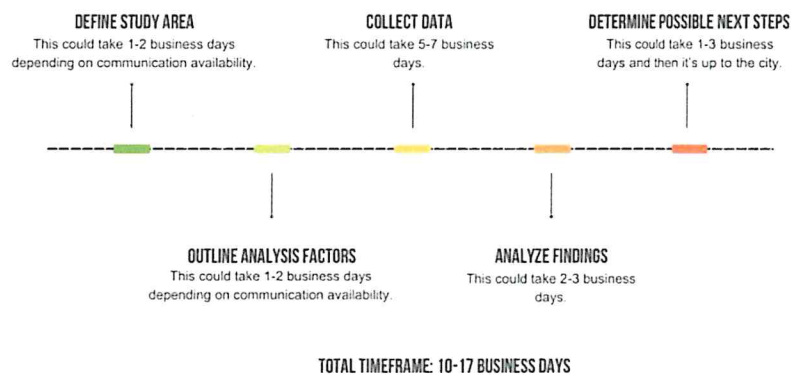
DEFINE STUDY AREA
This could take 1-2 business days depending on communication availability.

COLLECT DATA
This could take 5-7 business days.

DETERMINE POSSIBLE NEXT STEPS
This could take 1-3 business days and then it's up to the city.

OUTLINE ANALYSIS FACTORS
This could take 1-2 business days depending on communication availability.

ANALYZE FINDINGS
This could take 2-3 business days.

TOTAL TIMEFRAME: 10-17 BUSINESS DAYS